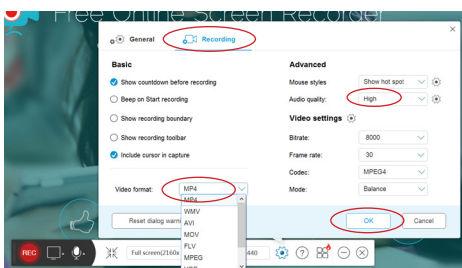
Free Online Screen Recorder

General
Recording

Basic
Show countdown before recording
Beep on Start recording
Show recording boundary
Show recording toolbar
Include cursor in capture

Video format: MP4
MP4
WMV
AVI
MOV
FLV
MPEG

Advanced
Mouse styles Show hot spot
Audio quality: High

Video settings
Bitrate: 8000
Frame rate: 30
Codec: MPEG4
Mode: Balance

Reset dialog warni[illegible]
OK
Cancel

REC
Full screen(2160x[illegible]440